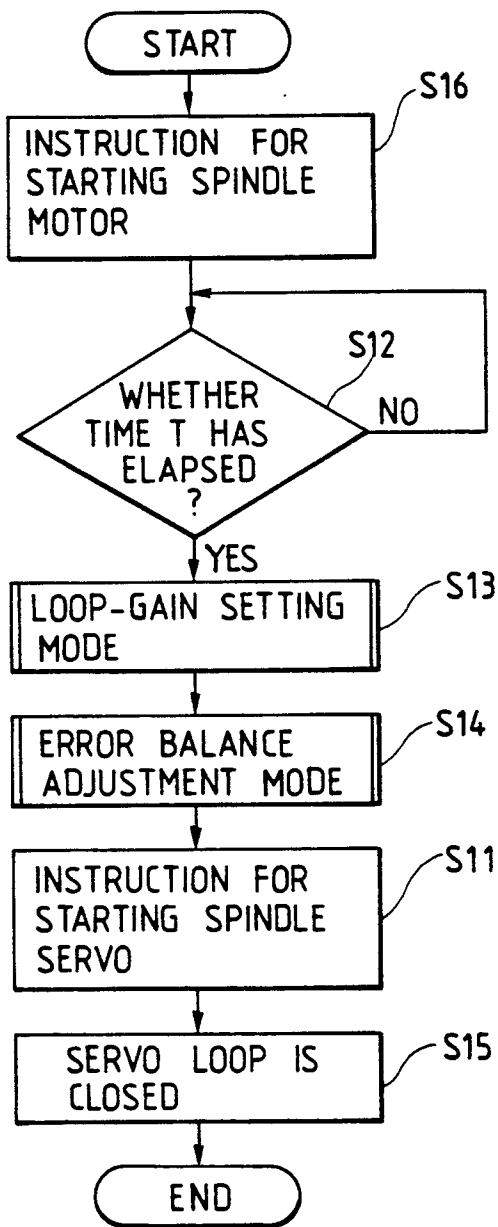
START

S16

INSTRUCTION FOR STARTING SPINDLE MOTOR

S12

WHETHER TIME T HAS ELAPSED ?

NO

YES

S13

LOOP-GAIN SETTING MODE

S14

ERROR BALANCE ADJUSTMENT MODE

S11

INSTRUCTION FOR STARTING SPINDLE SERVO

S15

SERVO LOOP IS CLOSED

END